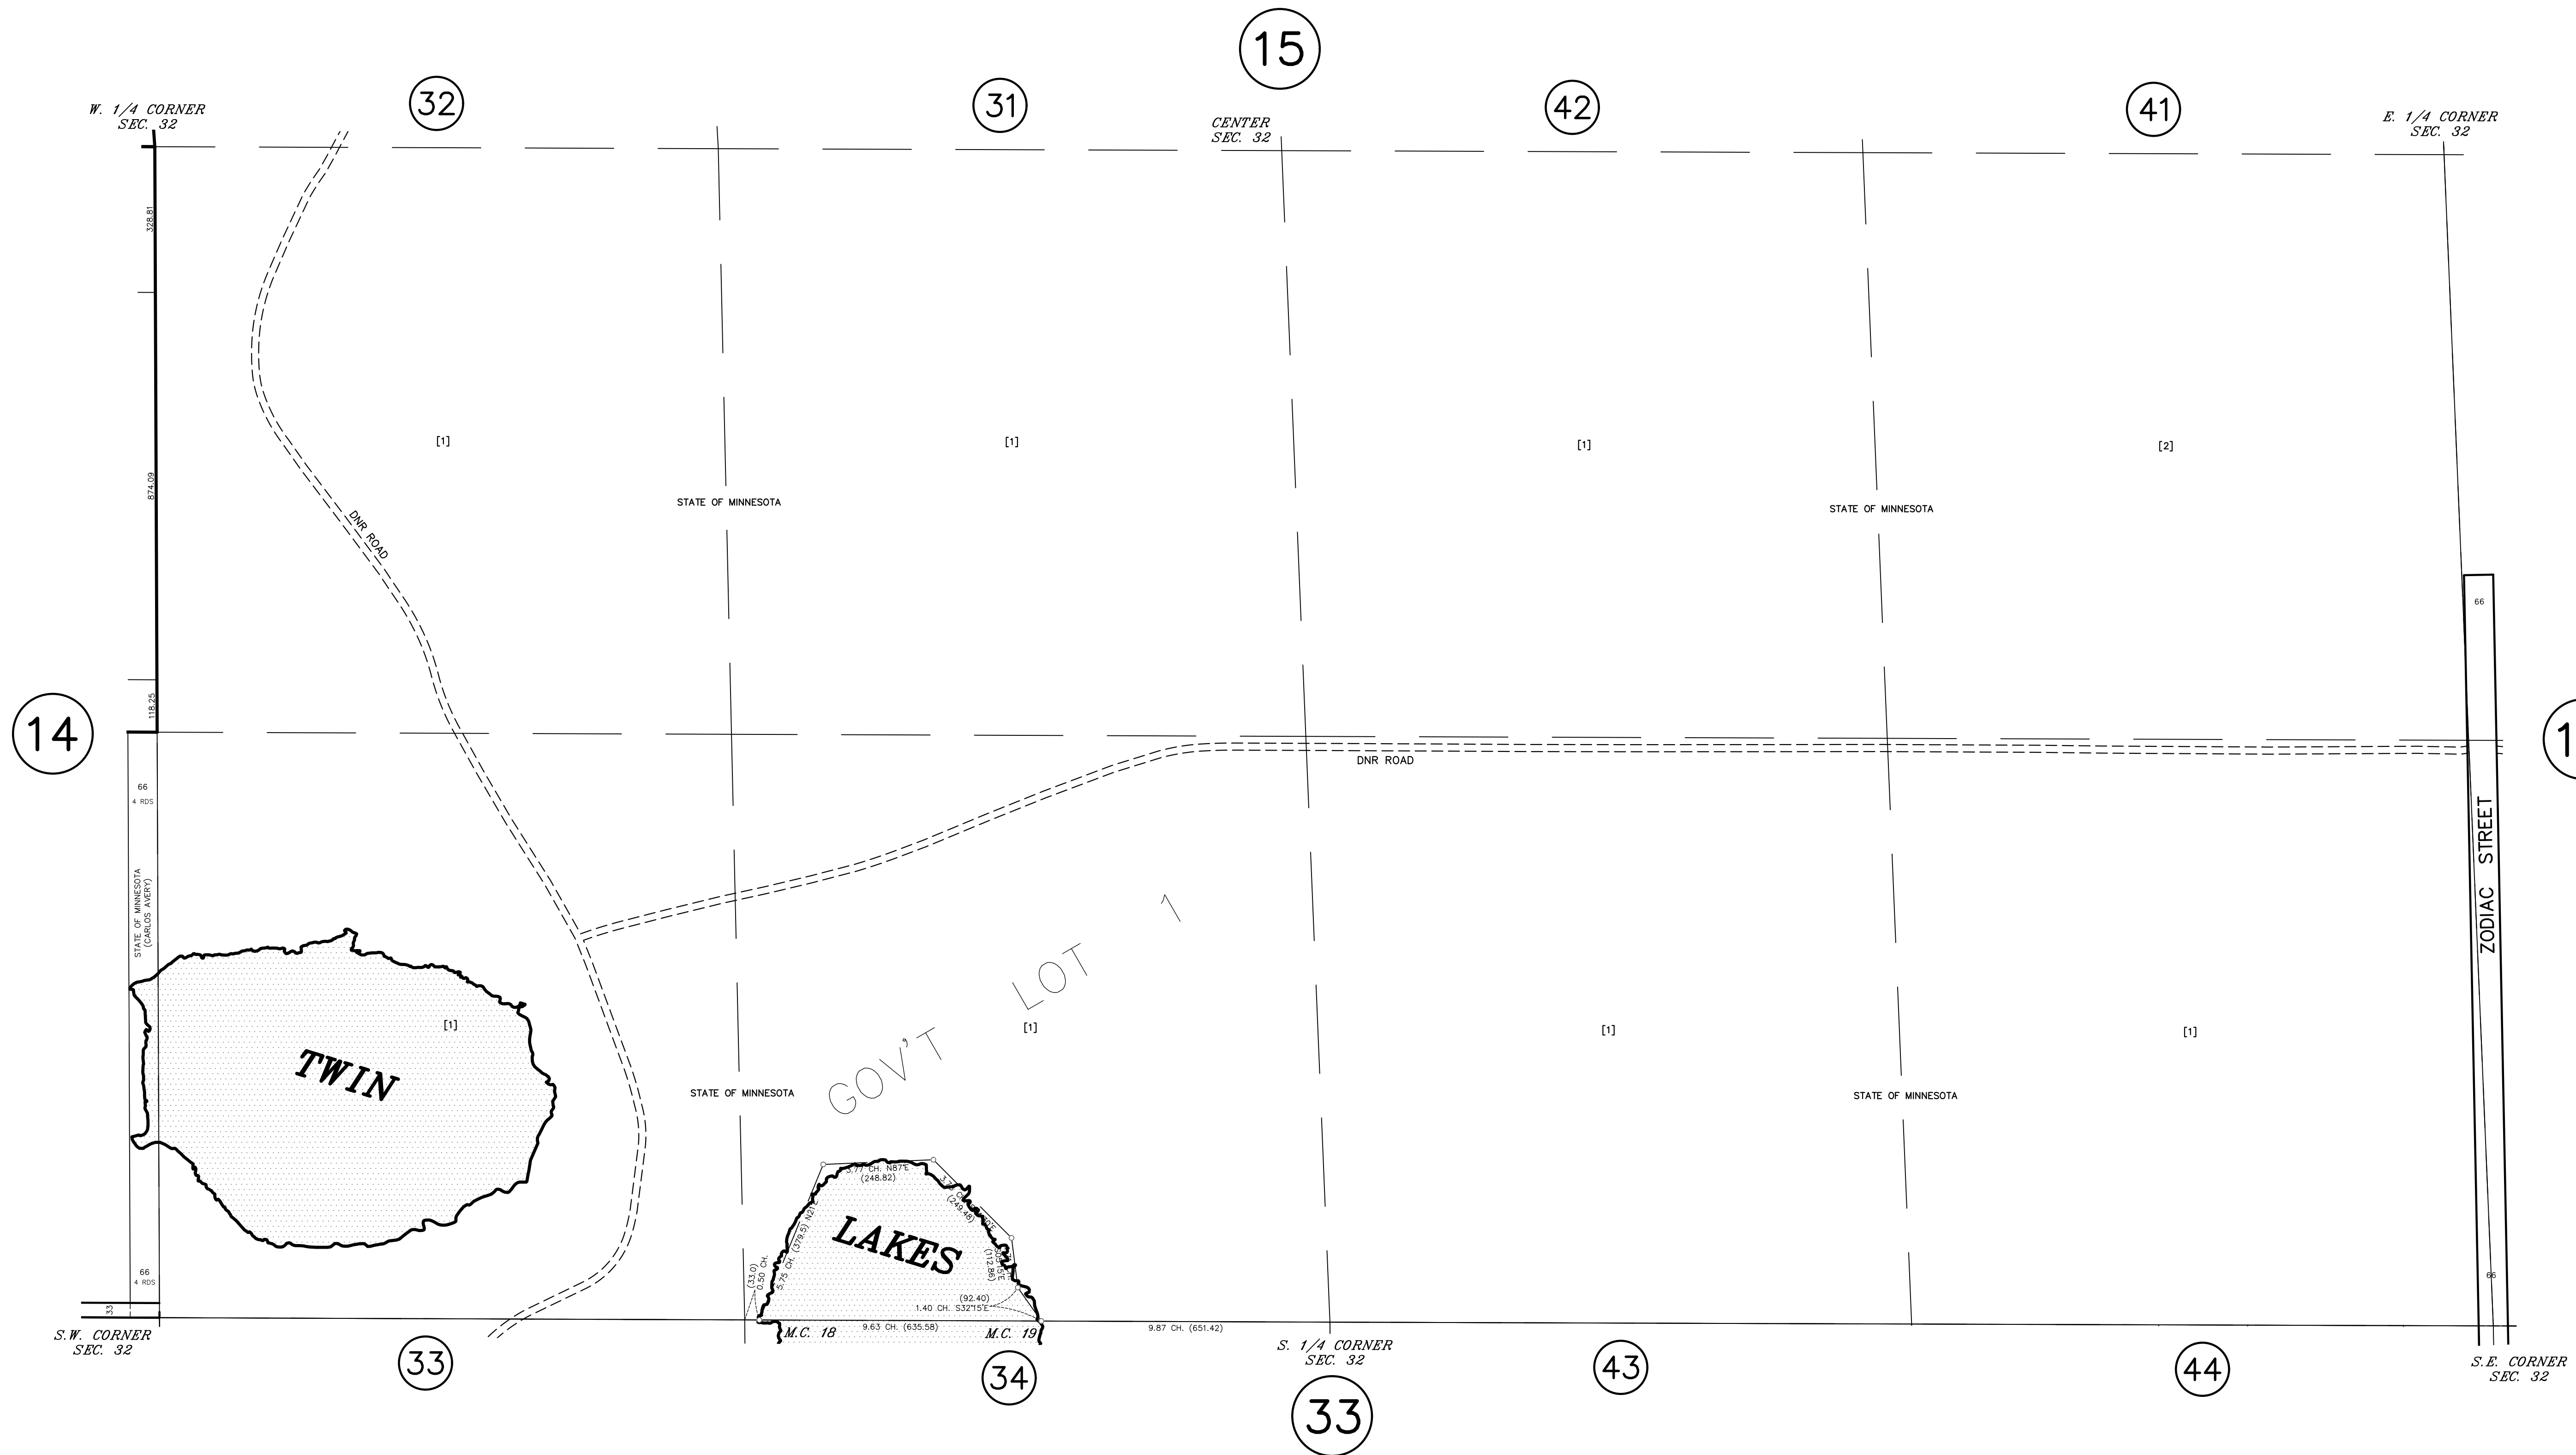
15

W. 1/4 CORNER
SEC. 32

32

31

CENTER
SEC. 32

42

41

E. 1/4 CORNER
SEC. 32

328.81

874.09

118.25

DNR ROAD

[1]

[1]

[1]

[2]

STATE OF MINNESOTA

STATE OF MINNESOTA

66

14

1

66
4 RDS

DNR ROAD

ZODIAC STREET

STATE OF MINNESOTA
(CARLOS AVERY)

GOV'T LOT 1

[1]

[1]

[1]

[1]

TWIN

STATE OF MINNESOTA

STATE OF MINNESOTA

3.77 CH. N87°E
(248.82)

(249.48)

LAKES

(379.5)

5.75 CH.

(33.0)
0.50 CH.

(112.86)

(92.40)
1.40 CH. S32°15'E

66
4 RDS

66

33

S.W. CORNER
SEC. 32

M.C. 18

9.63 CH. (635.58)

M.C. 19

9.87 CH. (651.42)

S. 1/4 CORNER
SEC. 32

S.E. CORNER
SEC. 32

33

34

33

43

44